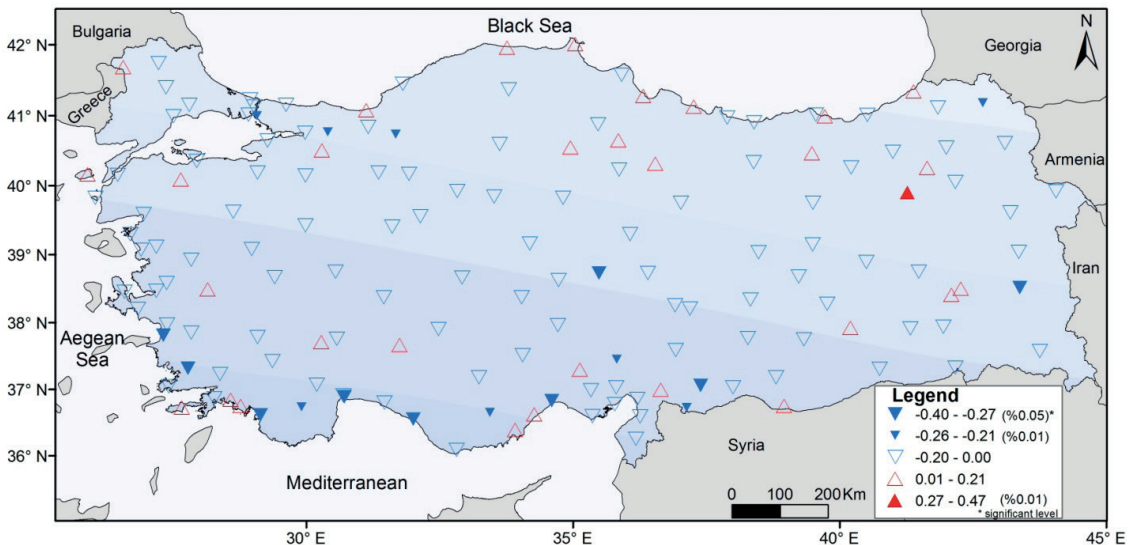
Bulgaria
Black Sea
Georgia
N
42° N
41° N
40° N
39° N
38° N
37° N
36° N
Greece
Armenia
Iran
Aegean Sea
Syria
Mediterranean
30° E
35° E
40° E
45° E
0 100 200 Km

Legend
-0.40 - -0.27 (%0.05)*
-0.26 - -0.21 (%0.01)
-0.20 - 0.00
0.01 - 0.21
0.27 - 0.47 (%0.01)
* significant level